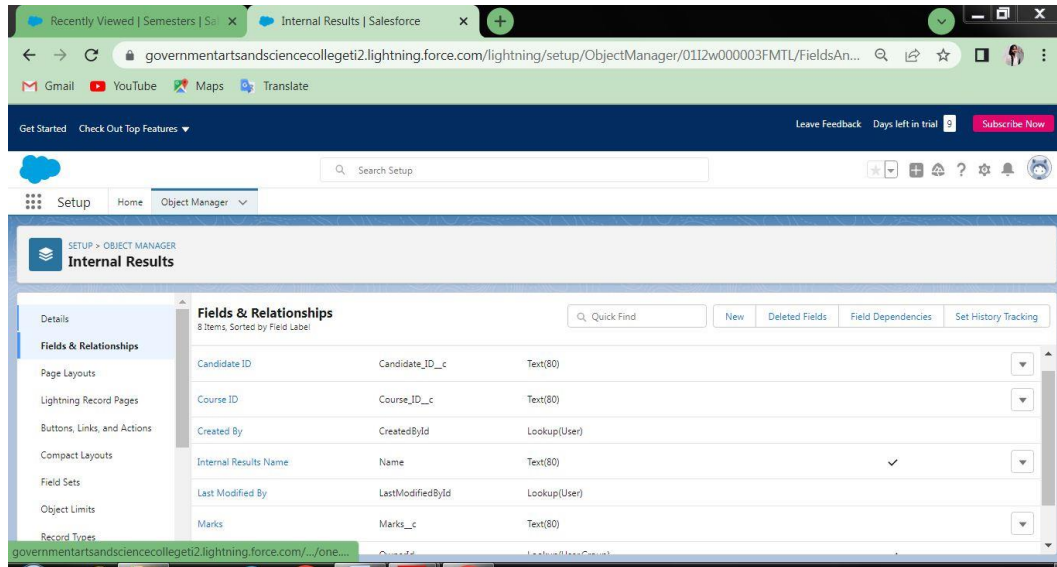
Recently Viewed | Semesters | Sa ×
Internal Results | Salesforce ×

governmentartsandsciencecollegeti2.lightning.force.com/lightning/setup/ObjectManager/01I2w000003FMTL/FieldsAn...

Gmail YouTube Maps Translate

Get Started Check Out Top Features ▼
Leave Feedback Days left in trial 9 Subscribe Now

Search Setup

Setup Home Object Manager

SETUP > OBJECT MANAGER
Internal Results

Details
Fields & Relationships
Page Layouts
Lightning Record Pages
Buttons, Links, and Actions
Compact Layouts
Field Sets
Object Limits
Record Types

Fields & Relationships
8 Items, Sorted by Field Label

Quick Find
New Deleted Fields Field Dependencies Set History Tracking

| | | | |
|---|---|---|---|
| Candidate ID | Candidate_ID__c | Text(80) | |
| Course ID | Course_ID__c | Text(80) | |
| Created By | CreatedById | Lookup(User) | |
| Internal Results Name | Name | Text(80) | ✓ |
| Last Modified By | LastModifiedById | Lookup(User) | |
| Marks | Marks__c | Text(80) | |

governmentartsandsciencecollegeti2.lightning.force.com/.../one...